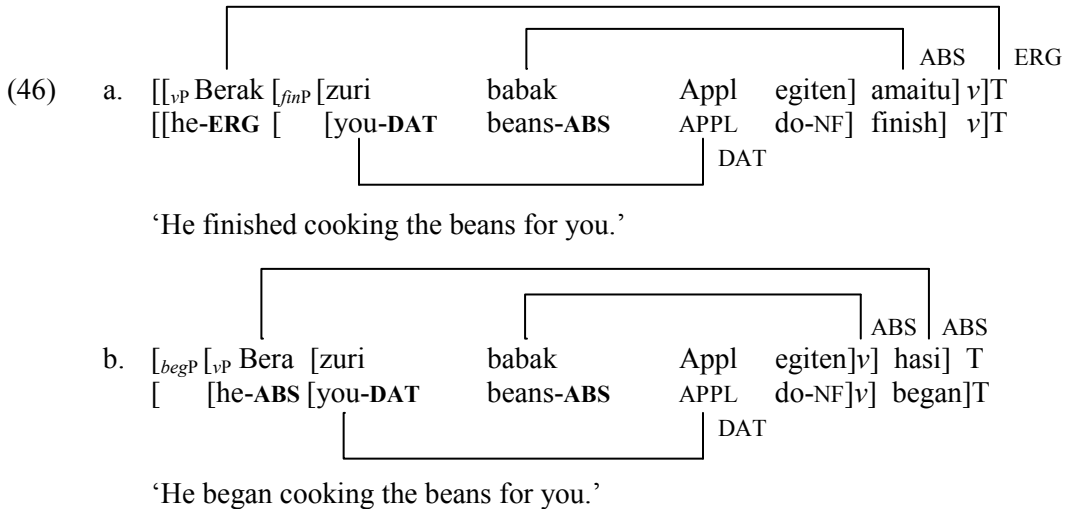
ABS ERG

(46) a. [[$_{vP}$ Berak [$_{finP}$ [zuri babak Appl egiten] amaitu] $v$]T
[[he-**ERG** [ [you-**DAT** beans-**ABS** APPL do-NF] finish] $v$]T

DAT

'He finished cooking the beans for you.'

ABS ABS

b. [$_{begP}$ [$_{vP}$ Bera [zuri babak Appl egiten]$v$] hasi] T
[ [he-**ABS** [you-**DAT** beans-**ABS** APPL do-NF]$v$] began]T

DAT

'He began cooking the beans for you.'